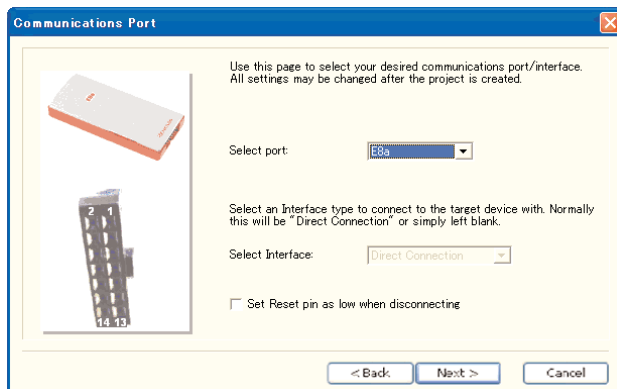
Communications Port

Use this page to select your desired communications port/interface. All settings may be changed after the project is created.

Select port: E8a

Select an Interface type to connect to the target device with. Normally this will be "Direct Connection" or simply left blank.

Select Interface: Direct Connection

Set Reset pin as low when disconnecting

2 1

14 13

< Back Next > Cancel